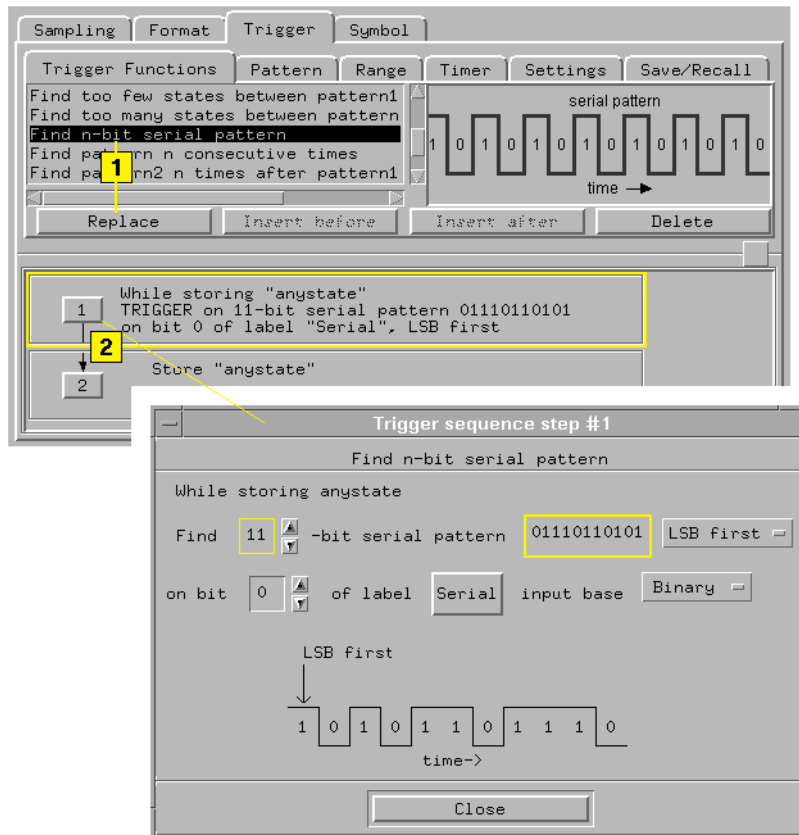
Sampling Format Trigger Symbol

Trigger Functions Pattern Range Timer Settings Save/Recall

Find too few states between pattern1
Find too many states between pattern
Find n-bit serial pattern
Find pat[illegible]rn n consecutive times
Find pa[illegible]rn2 n times after pattern1

1

serial pattern

1 0 1 0 1 0 1 0 1 0 1 0 1 0 1 0

time →

Replace Insert before Insert after Delete

1 While storing "anystate"
TRIGGER on 11-bit serial pattern 01110110101
on bit 0 of label "Serial", LSB first

2

2 Store "anystate"

Trigger sequence step #1

Find n-bit serial pattern

While storing anystate

Find 11 -bit serial pattern 01110110101 LSB first

on bit 0 of label Serial input base Binary

LSB first

1 0 1 0 1 1 0 1 1 1 0

time->

Close